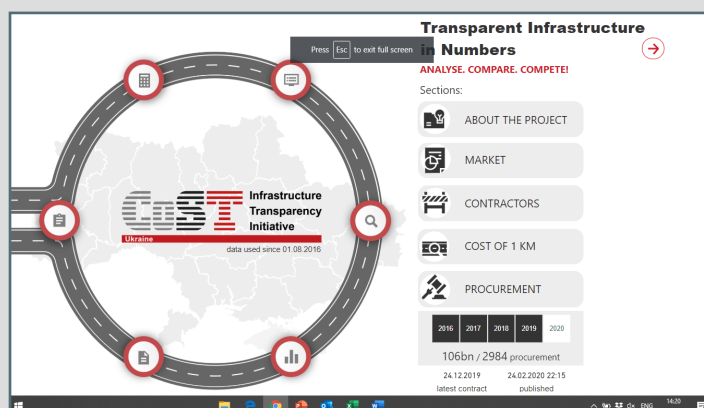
Press Esc to exit full screen

Transparent Infrastructure in Numbers

ANALYSE. COMPARE. COMPETE!

Sections:

ABOUT THE PROJECT

MARKET

CONTRACTORS

COST OF 1 KM

PROCUREMENT

CoST Infrastructure Transparency Initiative

Ukraine

data used since 01.08.2016

| 2016 | 2017 | 2018 | 2019 | 2020 |
|---|---|---|---|---|

106bn / 2984 procurement

24.12.2019 latest contract

24.02.2020 22:15 published

ENG

14:20